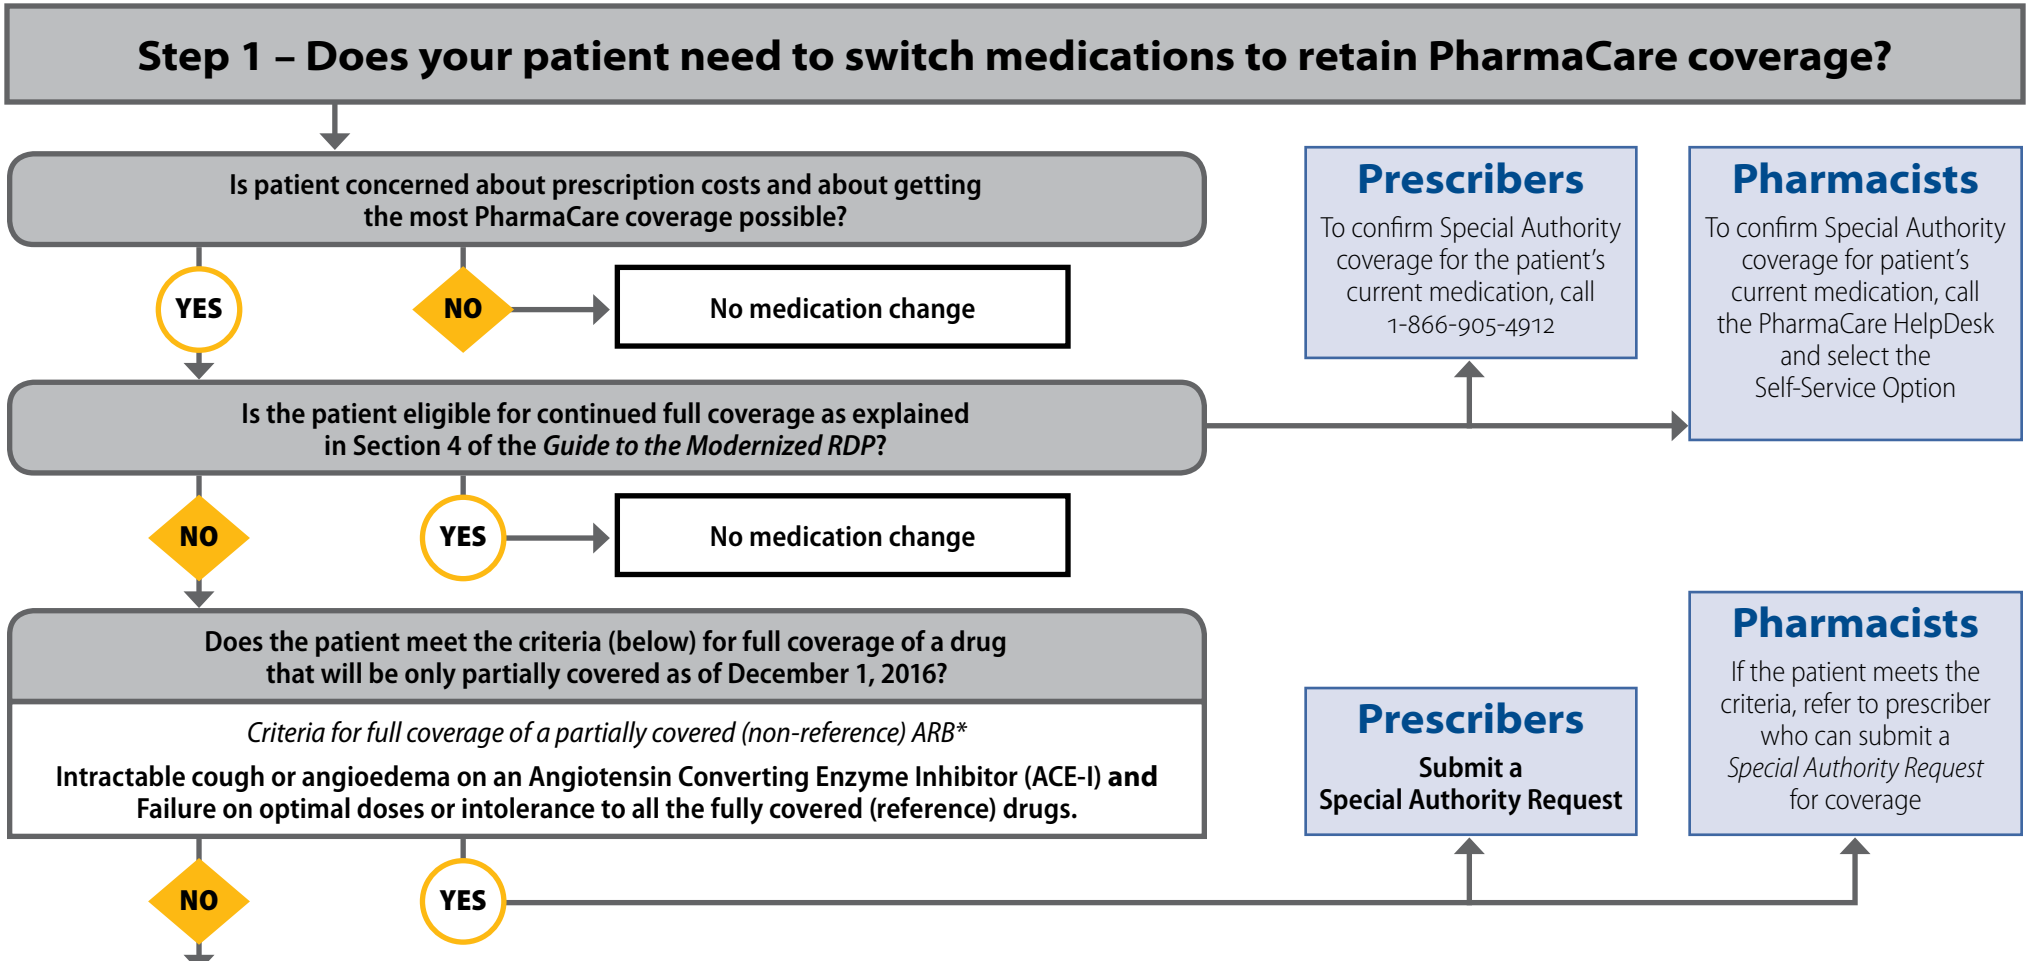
Step 1 – Does your patient need to switch medications to retain PharmaCare coverage?

Is patient concerned about prescription costs and about getting the most PharmaCare coverage possible?

YES

NO

No medication change

Prescribers

To confirm Special Authority coverage for the patient's current medication, call 1-866-905-4912

Pharmacists

To confirm Special Authority coverage for patient's current medication, call the PharmaCare HelpDesk and select the Self-Service Option

Is the patient eligible for continued full coverage as explained in Section 4 of the *Guide to the Modernized RDP*?

NO

YES

No medication change

Does the patient meet the criteria (below) for full coverage of a drug that will be only partially covered as of December 1, 2016?

*Criteria for full coverage of a partially covered (non-reference) ARB**

Intractable cough or angioedema on an Angiotensin Converting Enzyme Inhibitor (ACE-I) and Failure on optimal doses or intolerance to all the fully covered (reference) drugs.

Prescribers

Submit a Special Authority Request

Pharmacists

If the patient meets the criteria, refer to prescriber who can submit a *Special Authority Request* for coverage

NO

YES